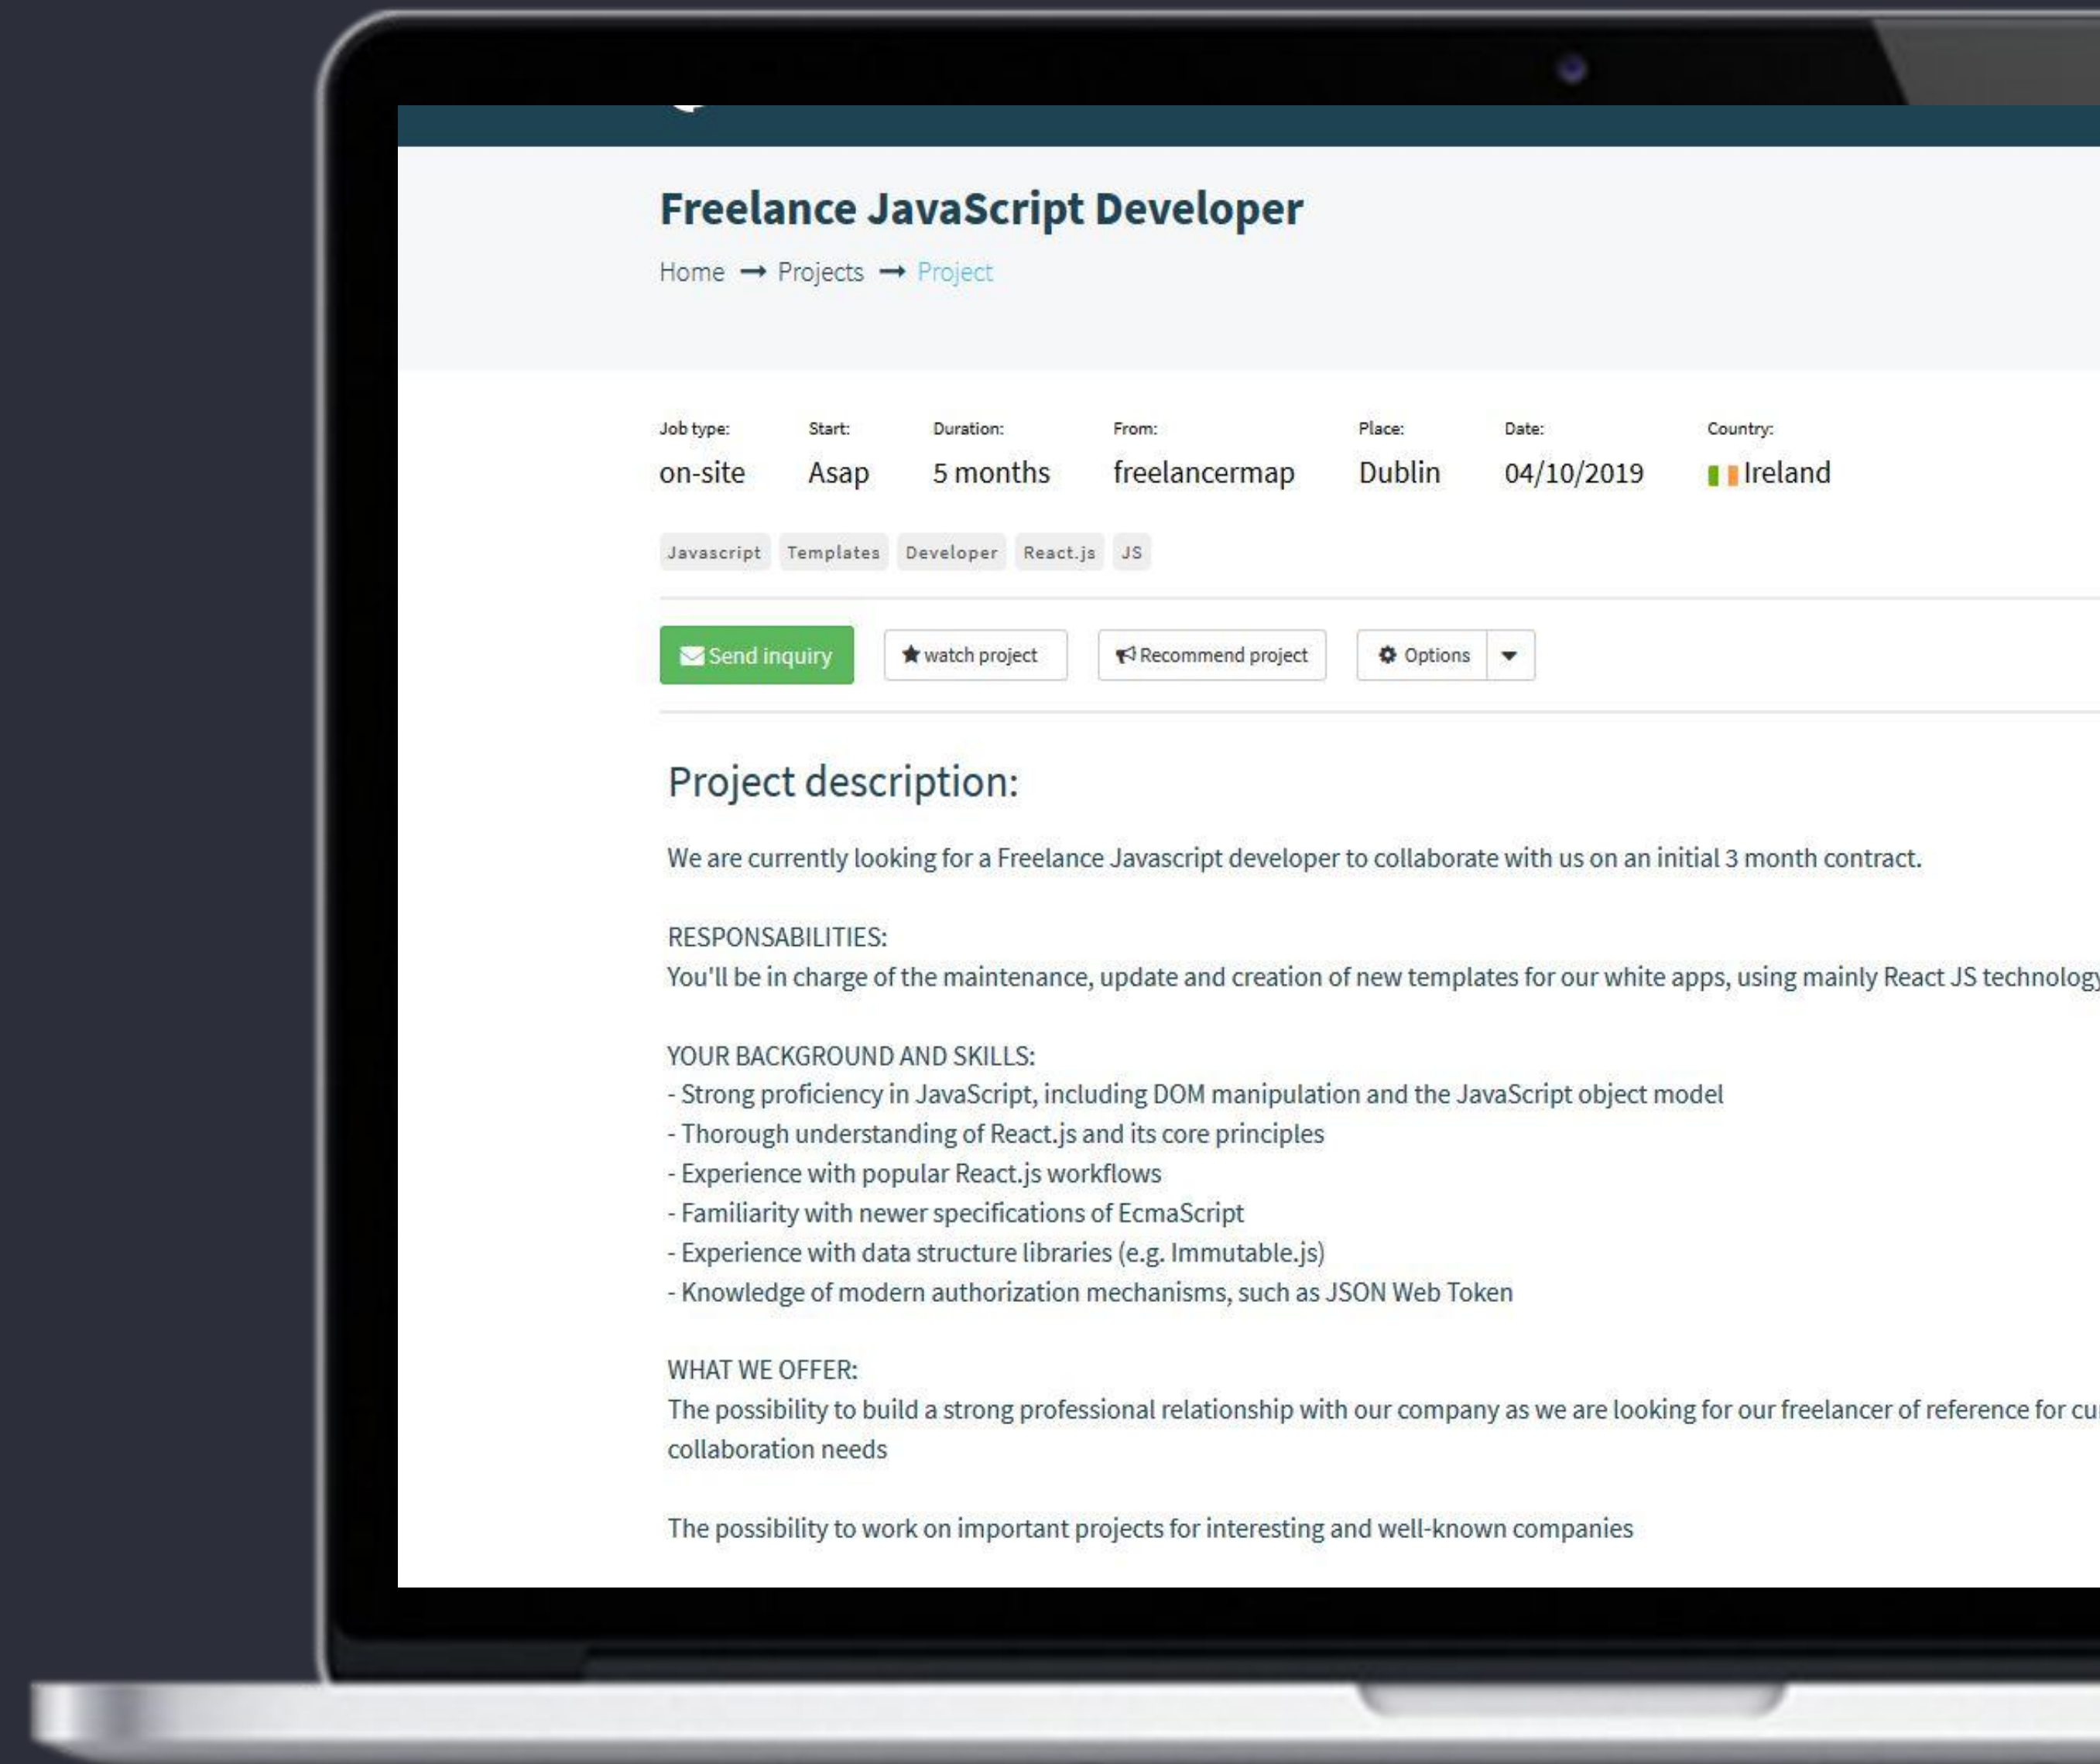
Freelance JavaScript Developer

Home → Projects → Project

Job type: on-site
Start: Asap
Duration: 5 months
From: freelancermap
Place: Dublin
Date: 04/10/2019
Country: Ireland

Javascript Templates Developer React.js JS

Send inquiry
watch project
Recommend project
Options

Project description:

We are currently looking for a Freelance Javascript developer to collaborate with us on an initial 3 month contract.

RESPONSABILITIES:
You'll be in charge of the maintenance, update and creation of new templates for our white apps, using mainly React JS technolog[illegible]

YOUR BACKGROUND AND SKILLS:
- Strong proficiency in JavaScript, including DOM manipulation and the JavaScript object model
- Thorough understanding of React.js and its core principles
- Experience with popular React.js workflows
- Familiarity with newer specifications of EcmaScript
- Experience with data structure libraries (e.g. Immutable.js)
- Knowledge of modern authorization mechanisms, such as JSON Web Token

WHAT WE OFFER:
The possibility to build a strong professional relationship with our company as we are looking for our freelancer of reference for cu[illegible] collaboration needs

The possibility to work on important projects for interesting and well-known companies